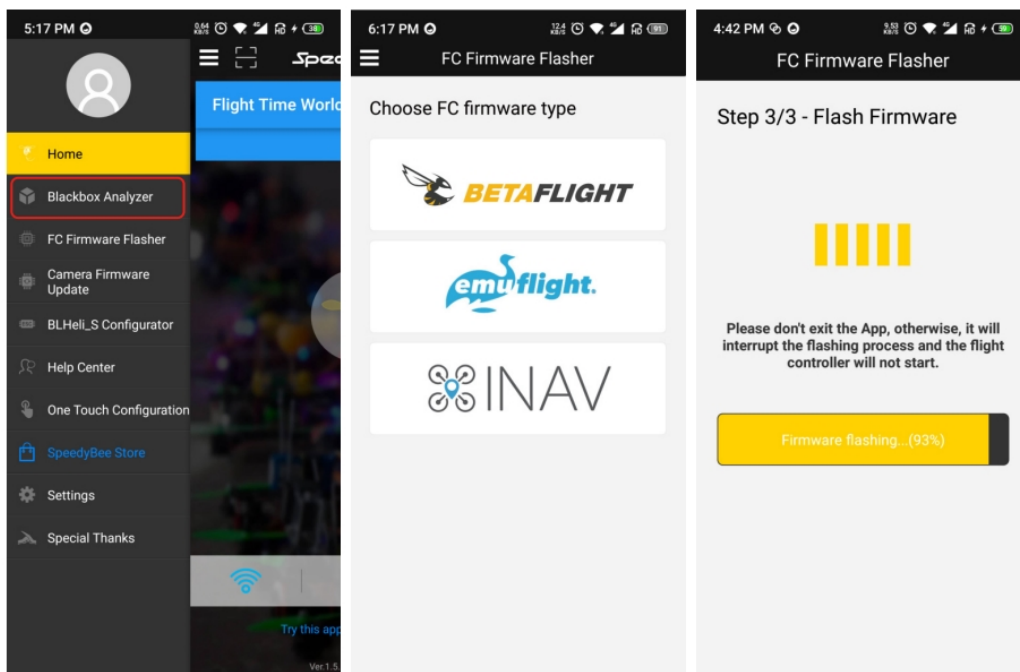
5:17 PM

Spee

Flight Time World

Home

Blackbox Analyzer

FC Firmware Flasher

Camera Firmware Update

BLHeli_S Configurator

Help Center

One Touch Configuration

SpeedyBee Store

Settings

Special Thanks

Try this app

Ver.1.5

6:17 PM

FC Firmware Flasher

Choose FC firmware type

BETAFLIGHT

emuflight.

INAV

4:42 PM

FC Firmware Flasher

Step 3/3 - Flash Firmware

Please don't exit the App, otherwise, it will interrupt the flashing process and the flight controller will not start.

Firmware flashing...(93%)